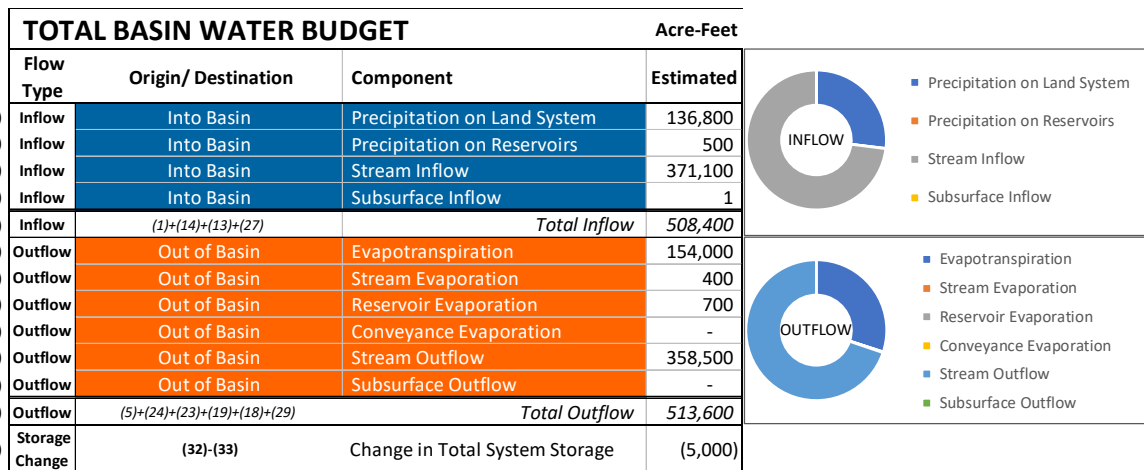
TOTAL BASIN WATER BUDGET

Acre-Feet

| Flow Type | Origin/ Destination | Component | Estimated |
|---|---|---|---|
| Inflow | Into Basin | Precipitation on Land System | 136,800 |
| Inflow | Into Basin | Precipitation on Reservoirs | 500 |
| Inflow | Into Basin | Stream Inflow | 371,100 |
| Inflow | Into Basin | Subsurface Inflow | 1 |
| Inflow | (1)+(14)+(13)+(27) | Total Inflow | 508,400 |
| Outflow | Out of Basin | Evapotranspiration | 154,000 |
| Outflow | Out of Basin | Stream Evaporation | 400 |
| Outflow | Out of Basin | Reservoir Evaporation | 700 |
| Outflow | Out of Basin | Conveyance Evaporation | - |
| Outflow | Out of Basin | Stream Outflow | 358,500 |
| Outflow | Out of Basin | Subsurface Outflow | - |
| Outflow | (5)+(24)+(23)+(19)+(18)+(29) | Total Outflow | 513,600 |
| Storage Change | (32)-(33) | Change in Total System Storage | (5,000) |

INFLOW

Precipitation on Land System
Precipitation on Reservoirs
Stream Inflow
Subsurface Inflow

OUTFLOW

Evapotranspiration
Stream Evaporation
Reservoir Evaporation
Conveyance Evaporation
Stream Outflow
Subsurface Outflow